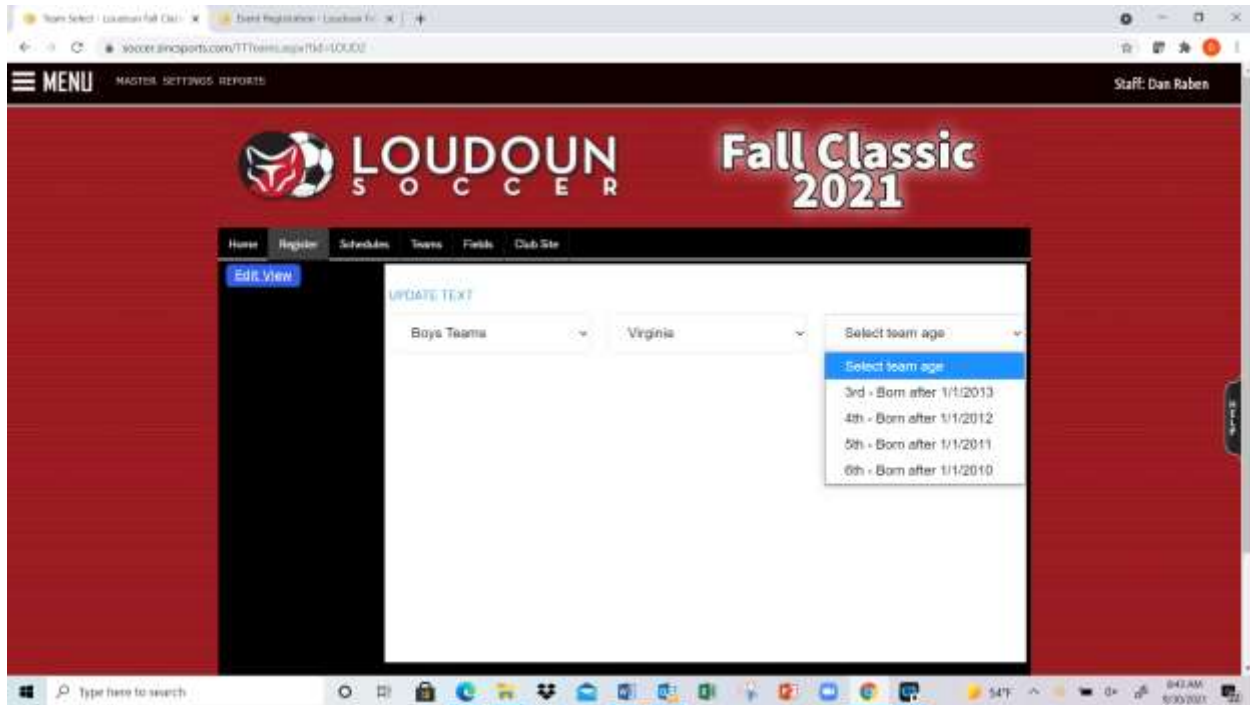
Team Select - Loudoun Fall Clas × Event Registration - Loudoun F × +

soccer.sincsports.com/TTTeams.aspx?tid=LOUD2

MENU MASTER SETTINGS REPORTS

Staff: Dan Raben

LOUDOUN SOCCER

Fall Classic 2021

Home Register Schedules Teams Fields Club Site

Edit View

UPDATE TEXT

Boys Teams

Virginia

Select team age

Select team age
3rd - Born after 1/1/2013
4th - Born after 1/1/2012
5th - Born after 1/1/2011
6th - Born after 1/1/2010

Help

Type here to search

54°F

8:43 AM
9/30/2021